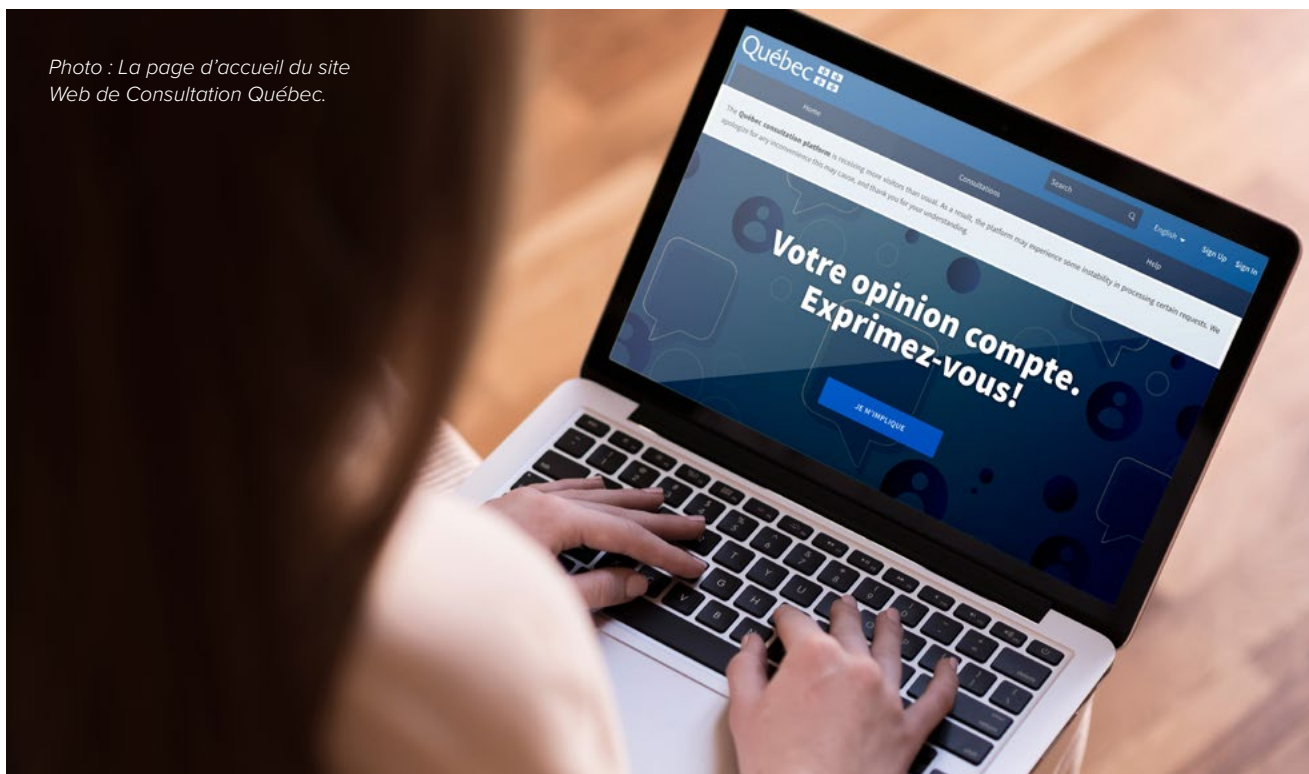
Photo : La page d'accueil du site Web de Consultation Québec.

Québec

Home

Consultations

Search

English

Sign Up

Sign In

Help

The Québec consultation platform is receiving more visitors than usual. As a result, the platform may experience some instability in processing certain requests. We apologize for any inconvenience this may cause, and thank you for your understanding.

Votre opinion compte. Exprimez-vous!

JE M'IMPLIQUE